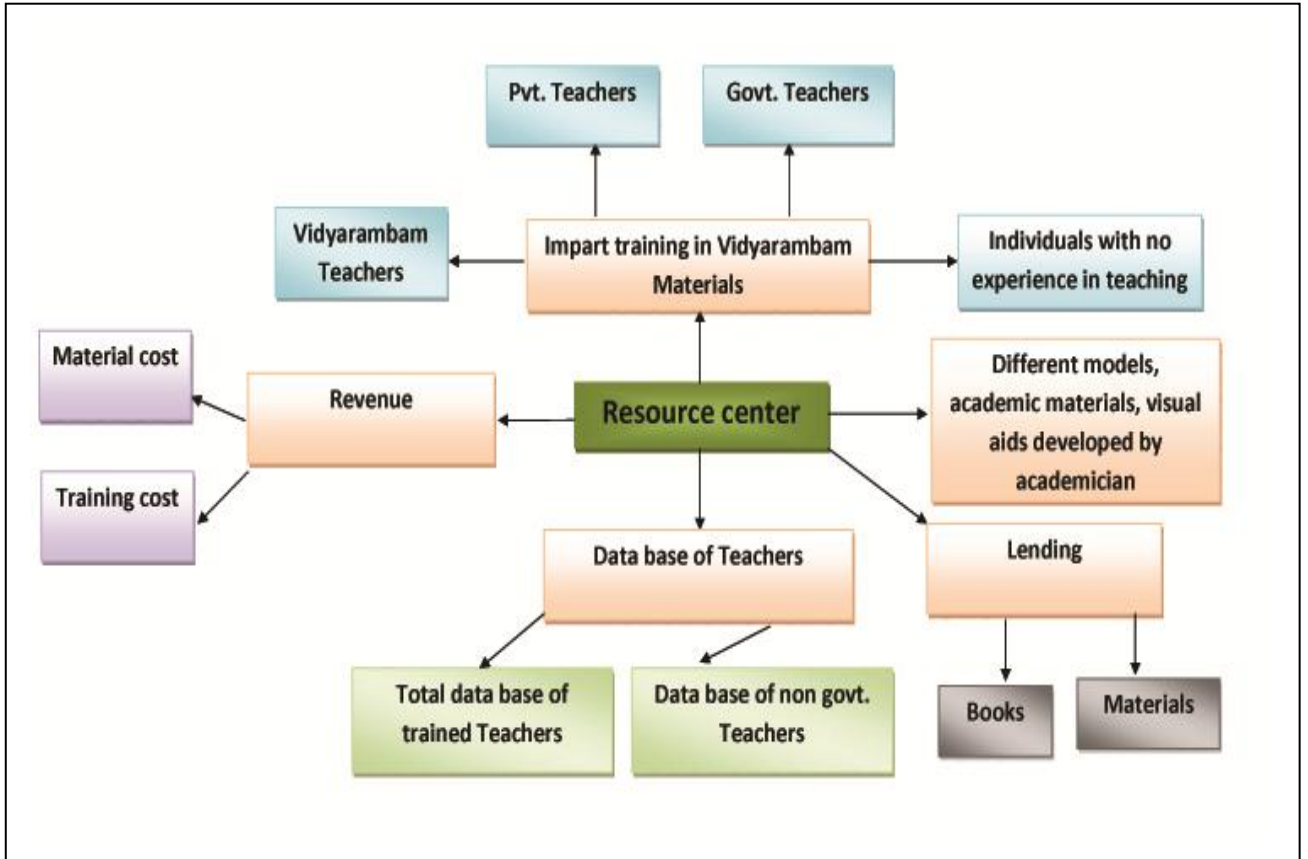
Pvt. Teachers

Govt. Teachers

Vidyarambam Teachers

Impart training in Vidyarambam Materials

Individuals with no experience in teaching

Material cost

Revenue

Resource center

Different models, academic materials, visual aids developed by academician

Training cost

Data base of Teachers

Lending

Total data base of trained Teachers

Data base of non govt. Teachers

Books

Materials